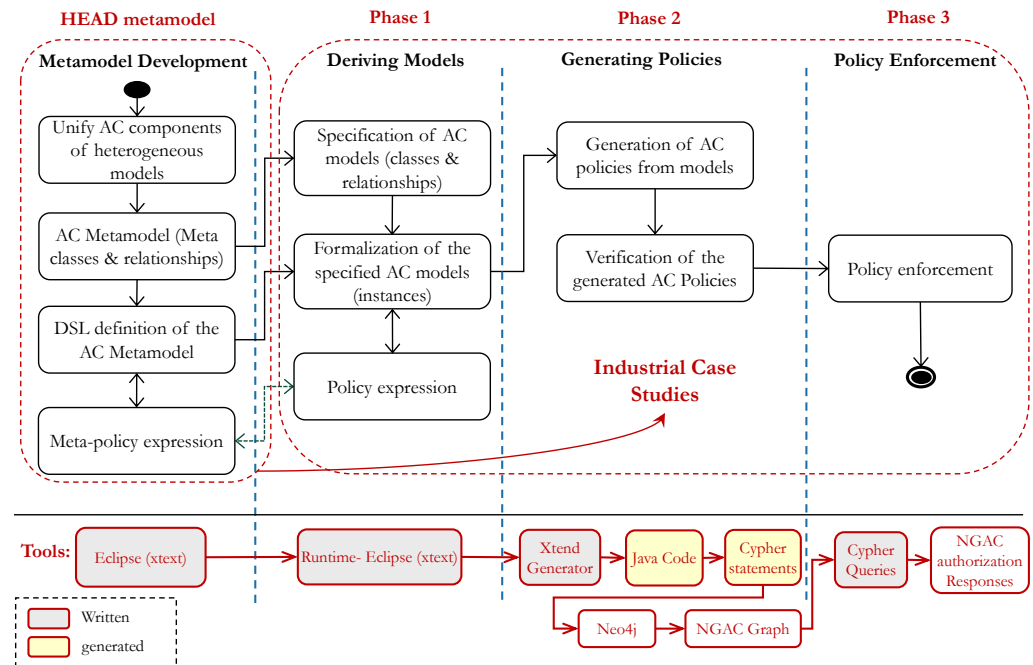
HEAD metamodel

Phase 1

Phase 2

Phase 3

Metamodel Development

Unify AC components of heterogeneous models

AC Metamodel (Meta classes & relationships)

DSL definition of the AC Metamodel

Meta-policy expression

Deriving Models

Specification of AC models (classes & relationships)

Formalization of the specified AC models (instances)

Policy expression

Generating Policies

Generation of AC policies from models

Verification of the generated AC Policies

Industrial Case Studies

Policy Enforcement

Policy enforcement

Tools:

Eclipse (xtext)

Runtime- Eclipse (xtext)

Xtend Generator

Java Code

Cypher statements

Cypher Queries

NGAC authorization Responses

Neo4j

NGAC Graph

Written

generated